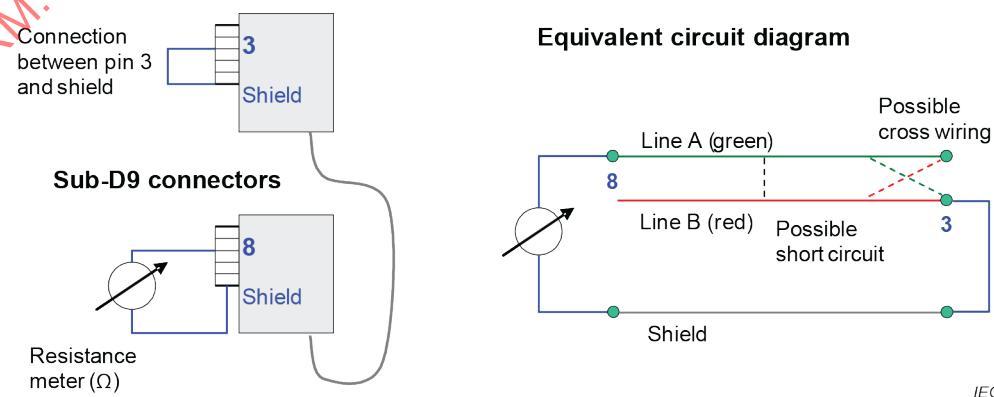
Connection between pin 3 and shield

3

Shield

Sub-D9 connectors

8

Shield

Resistance meter (Ω)

Equivalent circuit diagram

Possible cross wiring

Line A (green)

8

Line B (red)

Possible short circuit

3

Shield

IEC